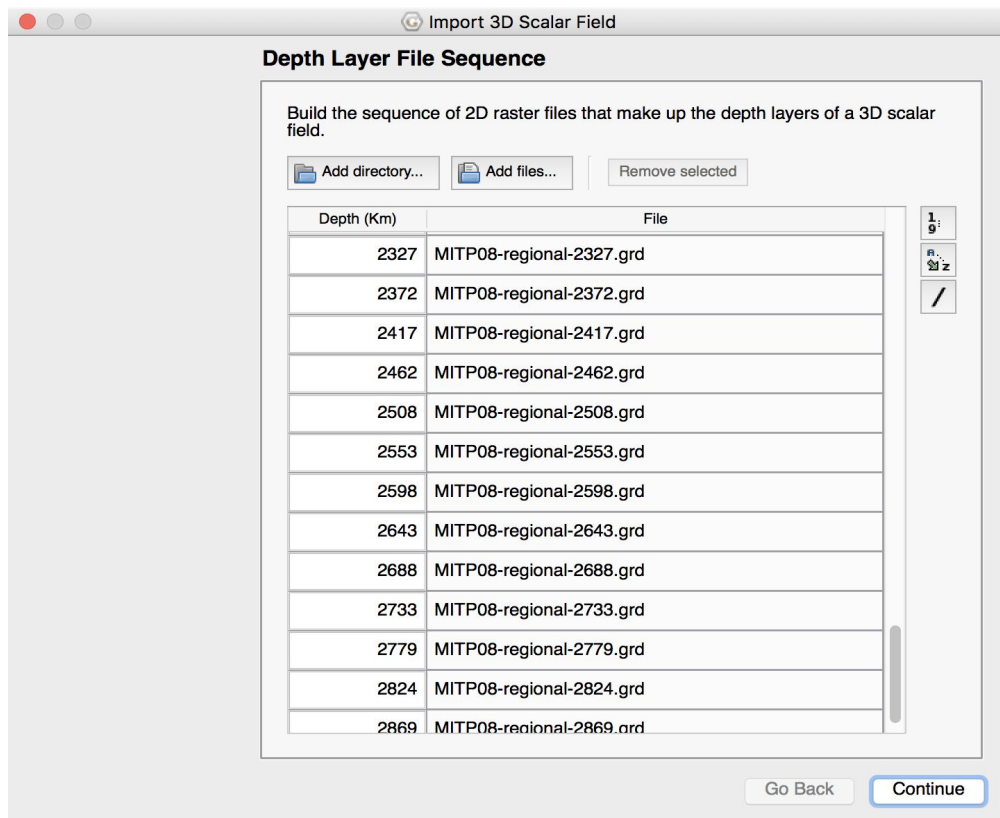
Import 3D Scalar Field

Depth Layer File Sequence

Build the sequence of 2D raster files that make up the depth layers of a 3D scalar field.

Add directory... Add files... Remove selected

| Depth (Km) | File |
|---|---|
| 2327 | MITP08-regional-2327.grd |
| 2372 | MITP08-regional-2372.grd |
| 2417 | MITP08-regional-2417.grd |
| 2462 | MITP08-regional-2462.grd |
| 2508 | MITP08-regional-2508.grd |
| 2553 | MITP08-regional-2553.grd |
| 2598 | MITP08-regional-2598.grd |
| 2643 | MITP08-regional-2643.grd |
| 2688 | MITP08-regional-2688.grd |
| 2733 | MITP08-regional-2733.grd |
| 2779 | MITP08-regional-2779.grd |
| 2824 | MITP08-regional-2824.grd |
| 2869 | MITP08-regional-2869.grd |

Go Back Continue